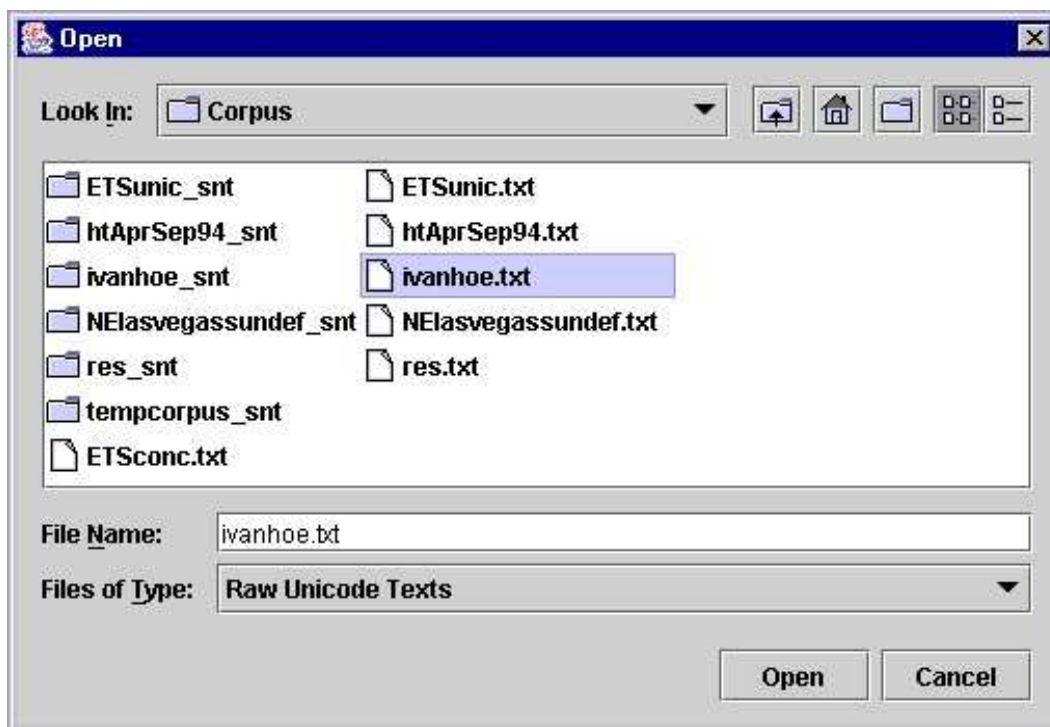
Open

Look In: Corpus

ETSunic_snt
htAprSep94_snt
ivanhoe_snt
NElasvegassundef_snt
res_snt
tempcorpus_snt
ETSconc.txt
ETSunic.txt
htAprSep94.txt
ivanhoe.txt
NElasvegassundef.txt
res.txt

File Name: ivanhoe.txt

Files of Type: Raw Unicode Texts

Open Cancel